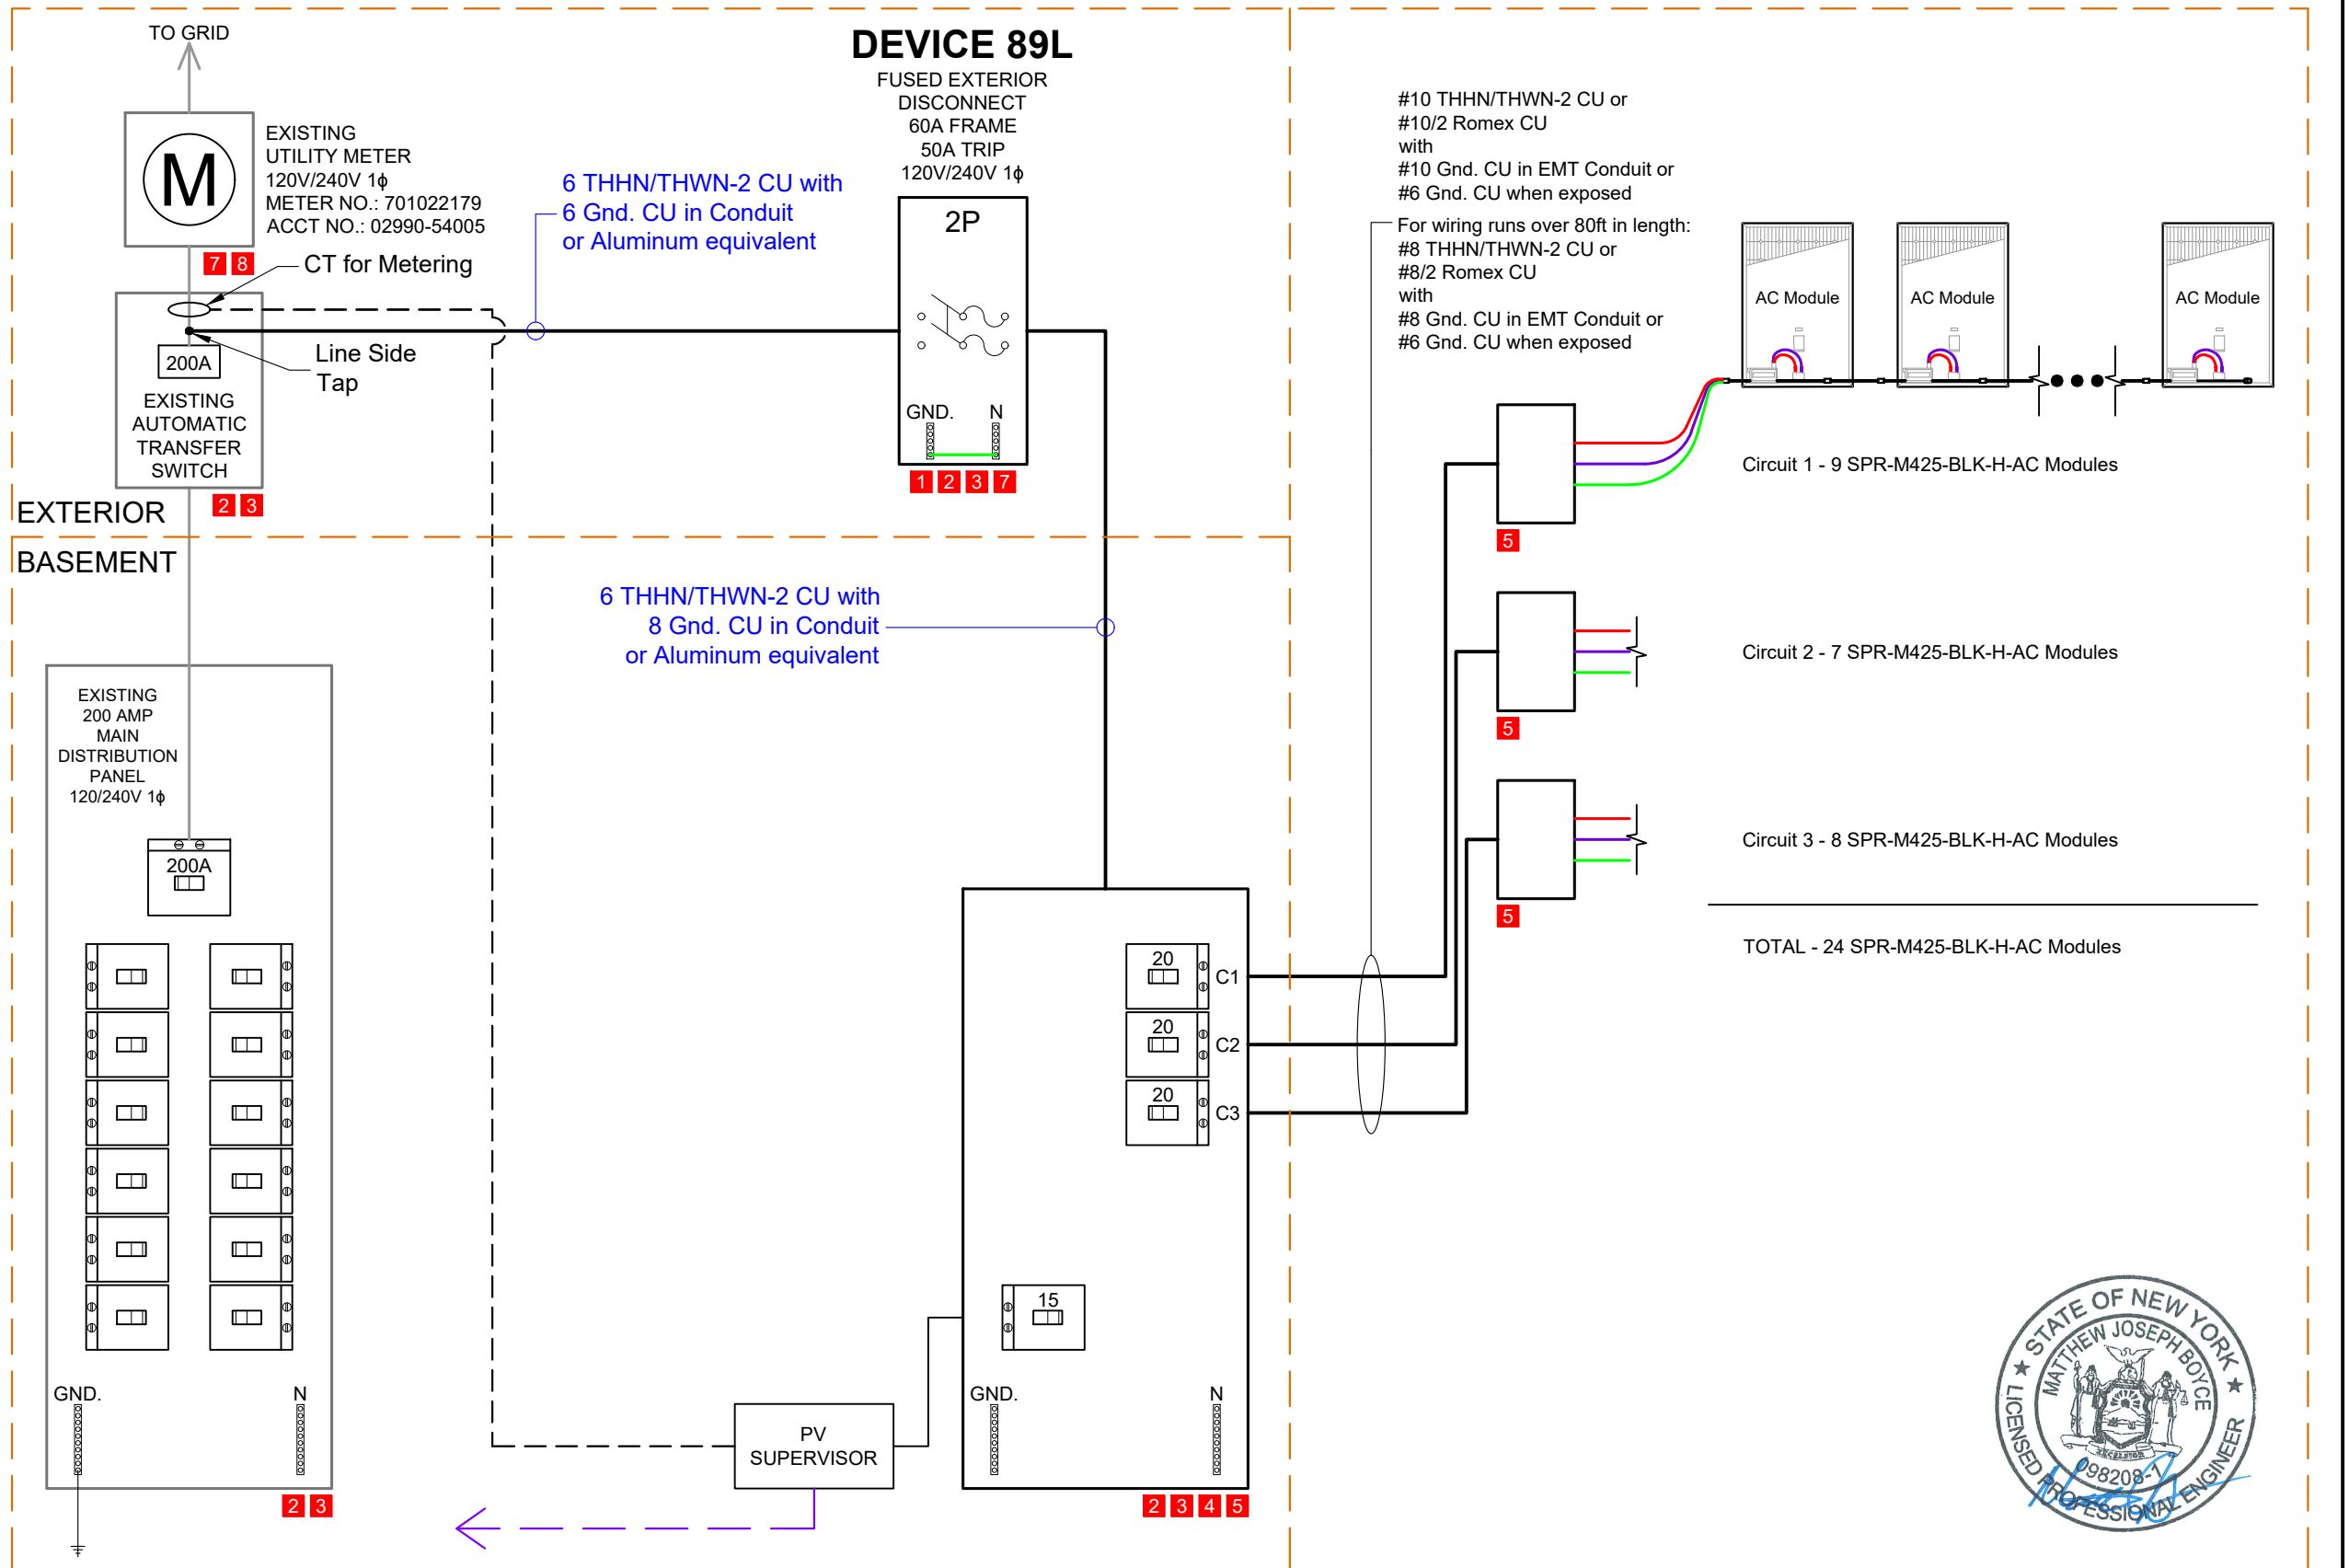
TO GRID

M

EXISTING UTILITY METER 120V/240V 1ϕ METER NO.: 701022179 ACCT NO.: 02990-54005

7 8

CT for Metering

200A

EXISTING AUTOMATIC TRANSFER SWITCH

2 3

Line Side Tap

6 THHN/THWN-2 CU with 6 Gnd. CU in Conduit or Aluminum equivalent

DEVICE 89L

FUSED EXTERIOR DISCONNECT 60A FRAME 50A TRIP 120V/240V 1ϕ

2P

GND. N

1 2 3 7

#10 THHN/THWN-2 CU or #10/2 Romex CU with #10 Gnd. CU in EMT Conduit or #6 Gnd. CU when exposed

For wiring runs over 80ft in length: #8 THHN/THWN-2 CU or #8/2 Romex CU with #8 Gnd. CU in EMT Conduit or #6 Gnd. CU when exposed

AC Module

AC Module

AC Module

Circuit 1 - 9 SPR-M425-BLK-H-AC Modules

5

EXTERIOR

BASEMENT

6 THHN/THWN-2 CU with 8 Gnd. CU in Conduit or Aluminum equivalent

Circuit 2 - 7 SPR-M425-BLK-H-AC Modules

5

Circuit 3 - 8 SPR-M425-BLK-H-AC Modules

5

TOTAL - 24 SPR-M425-BLK-H-AC Modules

EXISTING 200 AMP MAIN DISTRIBUTION PANEL 120/240V 1ϕ

200A

20 C1

20 C2

20 C3

15

GND. N

GND. N

PV SUPERVISOR

2 3

2 3 4 5

STATE OF NEW YORK ★ MATTHEW JOSEPH BOYCE ★ 098208-1 LICENSED PROFESSIONAL ENGINEER